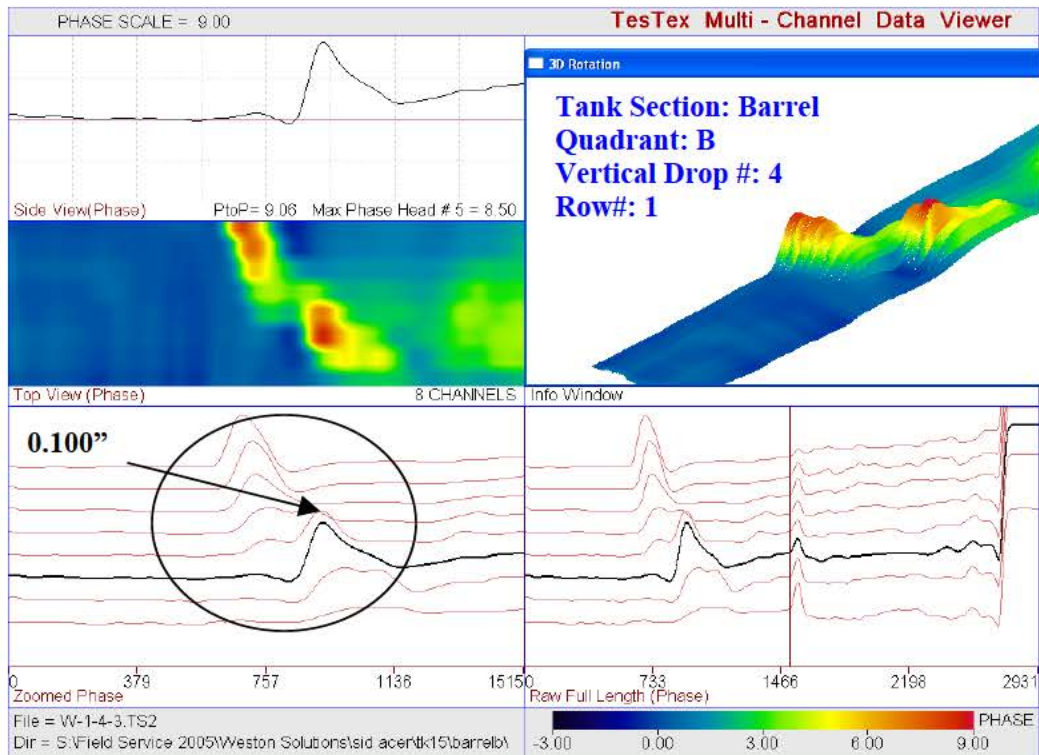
PHASE SCALE = 9.00

TesTex Multi - Channel Data Viewer

3D Rotation

Tank Section: Barrel
Quadrant: B
Vertical Drop #: 4
Row#: 1

Side View(Phase)

PtoP= 9.06 Max Phase Head # 5 = 8.50

Top View (Phase)

8 CHANNELS

Info Window

0.100”

0
379
757
1136
1515

Zoomed Phase

0
733
1466
2198
2931

Raw Full Length (Phase)

File = W-1-4-3.TS2
Dir = S:\Field Service 2005\Weston Solutions\sid acer\tk15\barrelb\

PHASE
-3.00
0.00
3.00
6.00
9.00